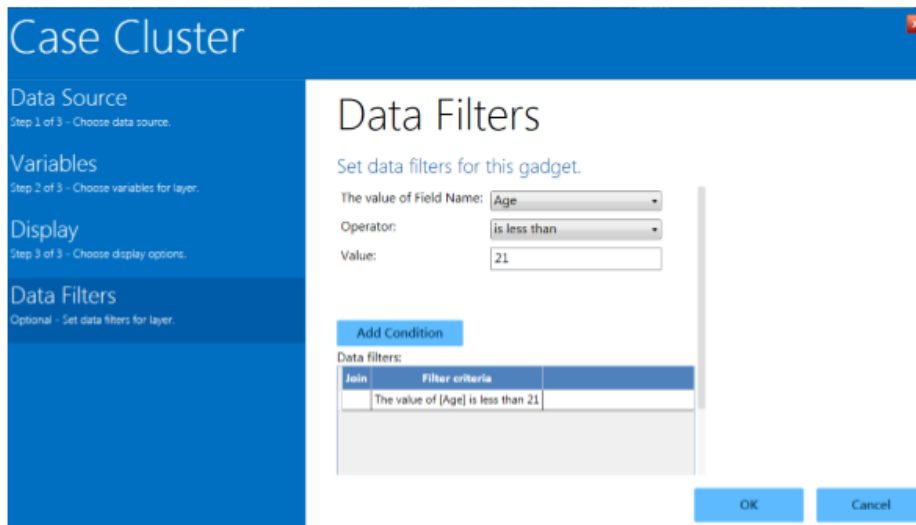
Case Cluster

Data Source
Step 1 of 3 - Choose data source.

Variables
Step 2 of 3 - Choose variables for layer.

Display
Step 3 of 3 - Choose display options.

Data Filters
Optional - Set data filters for layer.

Data Filters

Set data filters for this gadget.

The value of Field Name: Age

Operator: is less than

Value: 21

Add Condition

Data filters:

| Join | Filter criteria | |
|---|---|---|
| | The value of [Age] is less than 21 | |

OK

Cancel